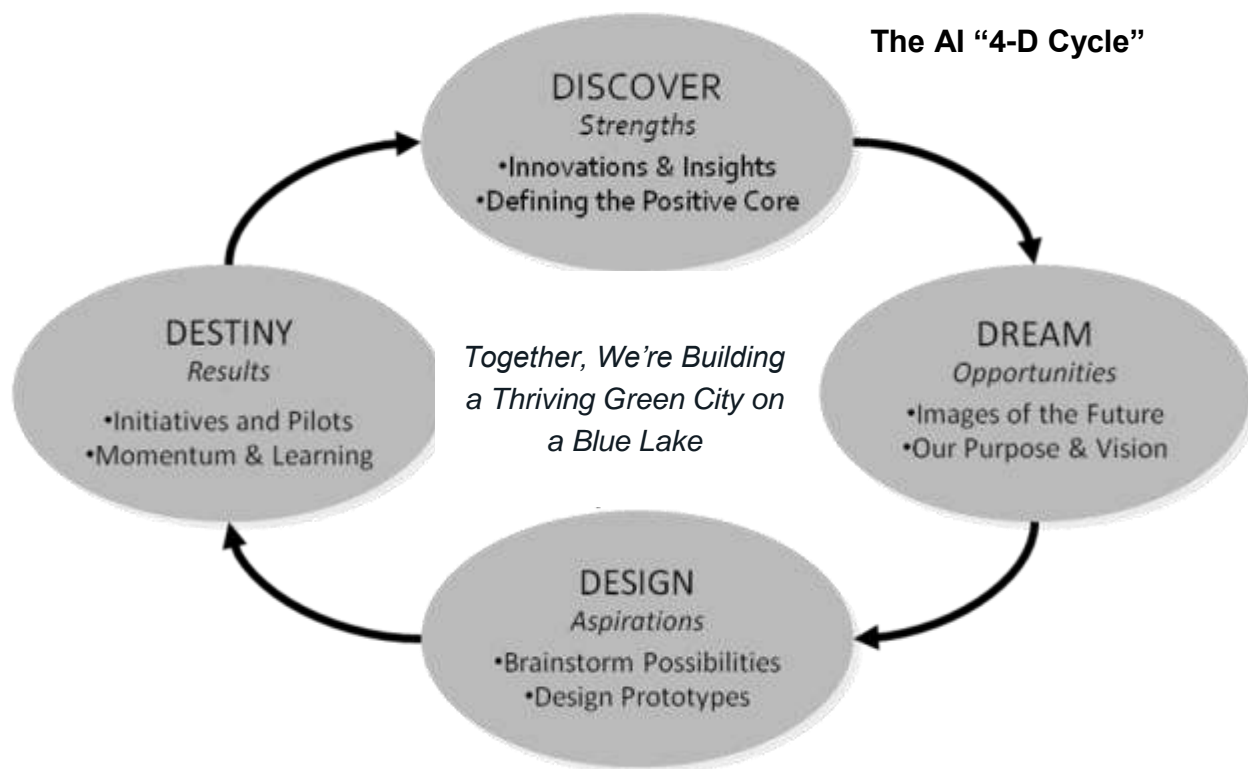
The AI "4-D Cycle"

DISCOVER
Strengths
•Innovations & Insights
•Defining the Positive Core

DREAM
Opportunities
•Images of the Future
•Our Purpose & Vision

DESIGN
Aspirations
•Brainstorm Possibilities
•Design Prototypes

DESTINY
Results
•Initiatives and Pilots
•Momentum & Learning

Together, We're Building a Thriving Green City on a Blue Lake